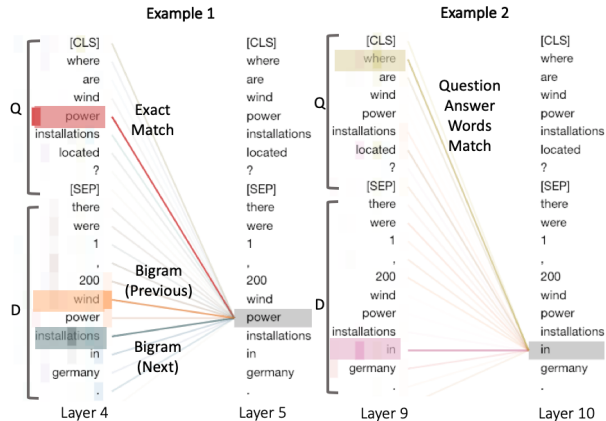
Example 1

Q

D

[CLS]
where
are
wind
power
installations
located
?
[SEP]
there
were
1
,
200
wind
power
installations
in
germany
.

Exact Match

Bigram (Previous)

Bigram (Next)

[CLS]
where
are
wind
power
installations
located
?
[SEP]
there
were
1
,
200
wind
power
installations
in
germany
.

Layer 4

Layer 5

Example 2

Q

D

[CLS]
where
are
wind
power
installations
located
?
[SEP]
there
were
1
,
200
wind
power
installations
in
germany
.

Question Answer Words Match

[CLS]
where
are
wind
power
installations
located
?
[SEP]
there
were
1
,
200
wind
power
installations
in
germany
.

Layer 9

Layer 10